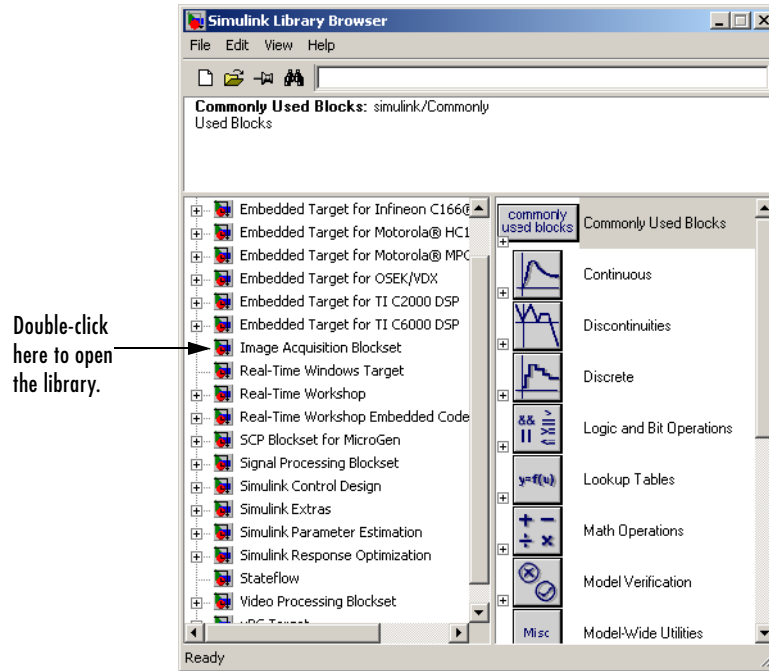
Simulink Library Browser

File Edit View Help

Commonly Used Blocks: simulink/Commonly Used Blocks

Embedded Target for Infineon C166®
Embedded Target for Motorola® HC1
Embedded Target for Motorola® MPC
Embedded Target for OSEK/VDX
Embedded Target for TI C2000 DSP
Embedded Target for TI C6000 DSP
Image Acquisition Blockset
Real-Time Windows Target
Real-Time Workshop
Real-Time Workshop Embedded Code
SCP Blockset for MicroGen
Signal Processing Blockset
Simulink Control Design
Simulink Extras
Simulink Parameter Estimation
Simulink Response Optimization
Stateflow
Video Processing Blockset
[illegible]

commonly used blocks
Commonly Used Blocks
Continuous
Discontinuities
Discrete
Logic and Bit Operations
y=f(u)
Lookup Tables
Math Operations
Model Verification
Misc
Model-Wide Utilities

Ready

Double-click here to open the library.